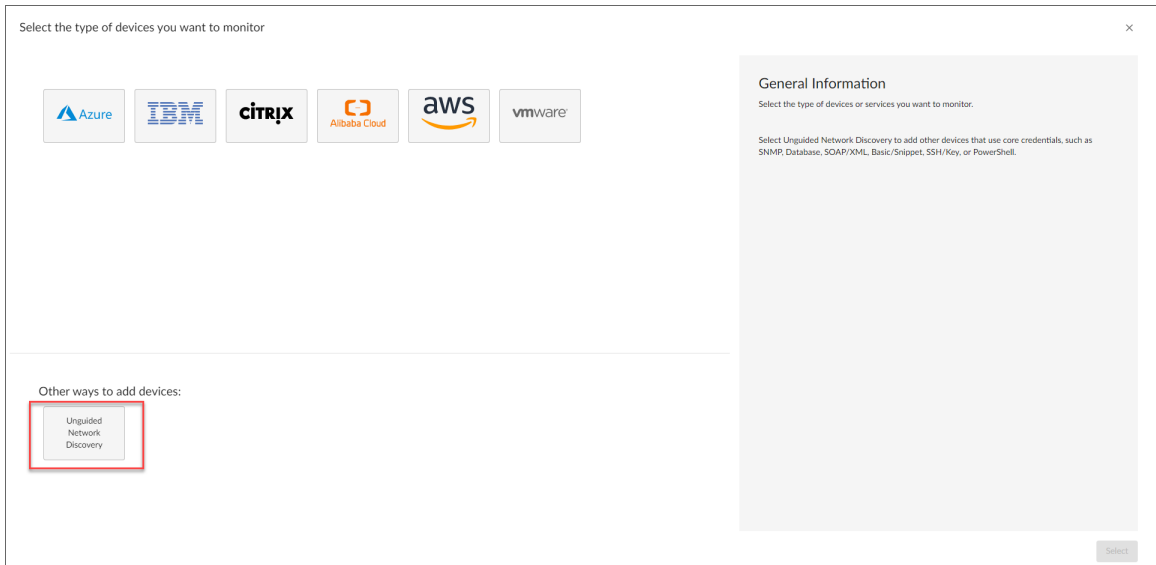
Select the type of devices you want to monitor

×

Azure

IBM

CITRIX

Alibaba Cloud

aws

vmware

Other ways to add devices:

Unguided Network Discovery

General Information

Select the type of devices or services you want to monitor.

Select Unguided Network Discovery to add other devices that use core credentials, such as SNMP, Database, SOAP/XML, Basic/Snippet, SSH/Key, or PowerShell.

Select